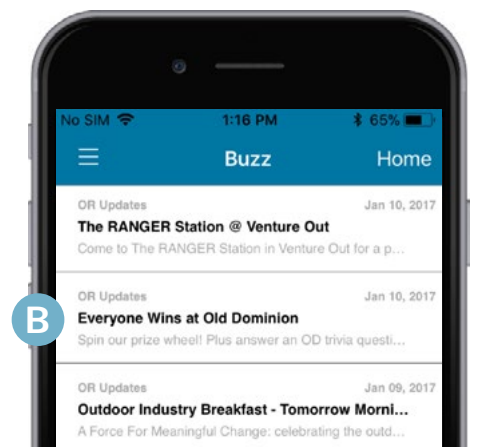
No SIM 1:16 PM 65%

Buzz Home

OR Updates Jan 10, 2017
The RANGER Station @ Venture Out
Come to The RANGER Station in Venture Out for a p...

B

OR Updates Jan 10, 2017
Everyone Wins at Old Dominion
Spin our prize wheel! Plus answer an OD trivia questi...

OR Updates Jan 09, 2017
Outdoor Industry Breakfast - Tomorrow Morni...
A Force For Meaningful Change: celebrating the outd...